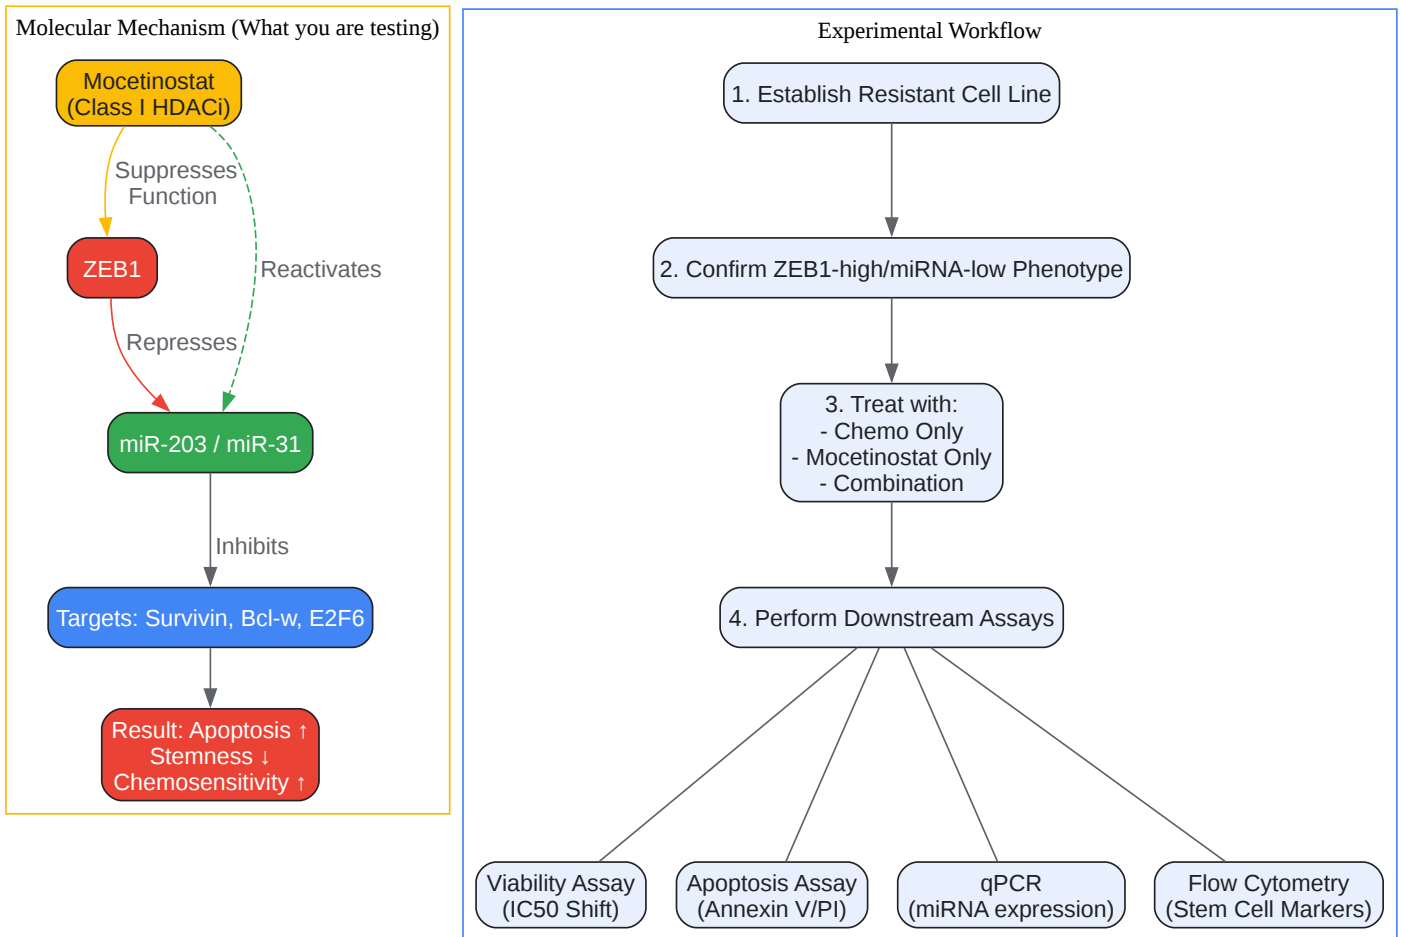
Molecular Mechanism (What you are testing)

Mocetinostat (Class I HDACi)

Suppresses Function

Reactivates

ZEB1

Represses

miR-203 / miR-31

Inhibits

Targets: Survivin, Bcl-w, E2F6

Result: Apoptosis ↑ Stemness ↓ Chemosensitivity ↑

Experimental Workflow

1. Establish Resistant Cell Line

2. Confirm ZEB1-high/miRNA-low Phenotype

3. Treat with:
- Chemo Only
- Mocetinostat Only
- Combination

4. Perform Downstream Assays

Viability Assay (IC50 Shift)

Apoptosis Assay (Annexin V/PI)

qPCR (miRNA expression)

Flow Cytometry (Stem Cell Markers)